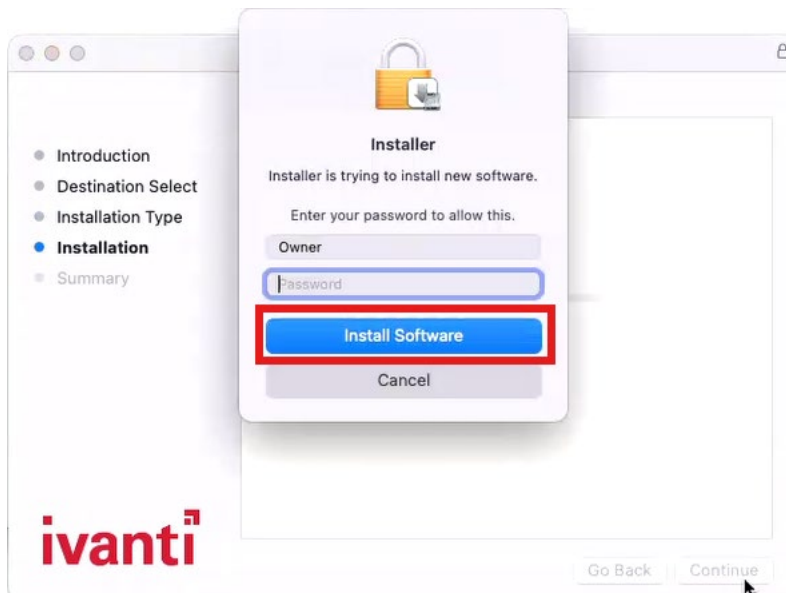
Introduction
Destination Select
Installation Type
Installation
Summary

Installer
Installer is trying to install new software.
Enter your password to allow this.
Owner
Password
Install Software
Cancel

ivanti

Go Back
Continue